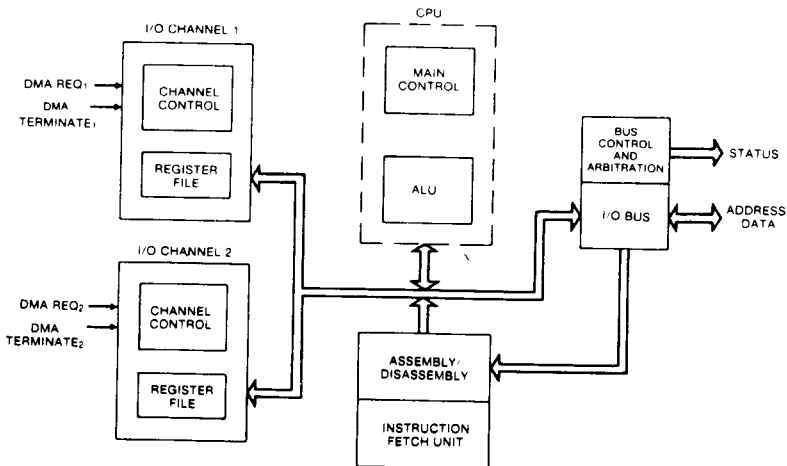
I/O CHANNEL 1

DMA REQ$_1$

DMA TERMINATE$_1$

CHANNEL CONTROL

REGISTER FILE

CPU

MAIN CONTROL

ALU

BUS CONTROL AND ARBITRATION

STATUS

I/O BUS

ADDRESS DATA

I/O CHANNEL 2

DMA REQ$_2$

DMA TERMINATE$_2$

CHANNEL CONTROL

REGISTER FILE

ASSEMBLY/ DISASSEMBLY

INSTRUCTION FETCH UNIT